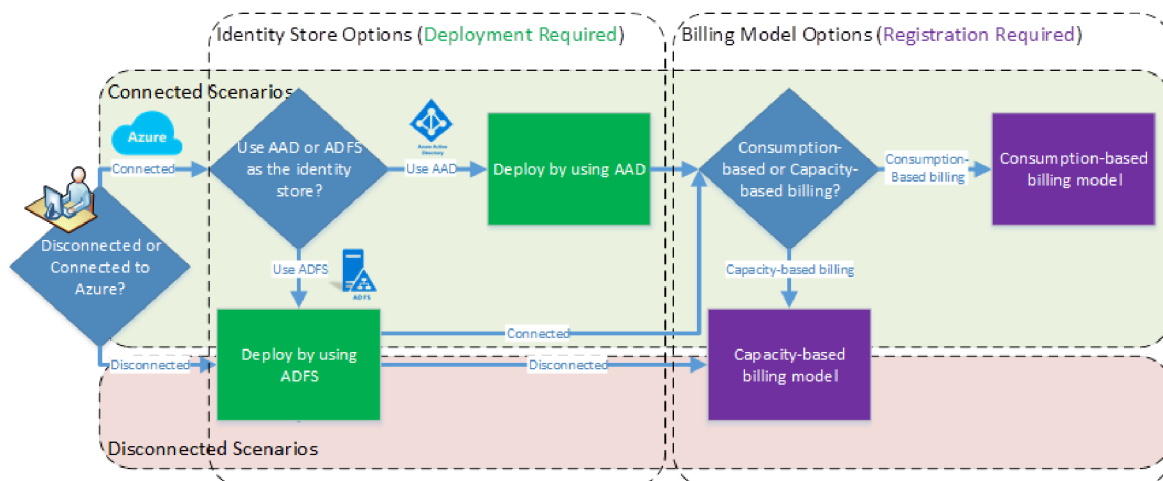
Identity Store Options (Deployment Required)

Billing Model Options (Registration Required)

Connected Scenarios

Azure

Connected

Disconnected or Connected to Azure?

Use AAD or ADFS as the identity store?

Azure Active Directory

Use AAD

Deploy by using AAD

Consumption-based or Capacity-based billing?

Consumption-Based billing

Consumption-based billing model

Use ADFS

ADFS

Capacity-based billing

Deploy by using ADFS

Connected

Disconnected

Disconnected

Capacity-based billing model

Disconnected Scenarios